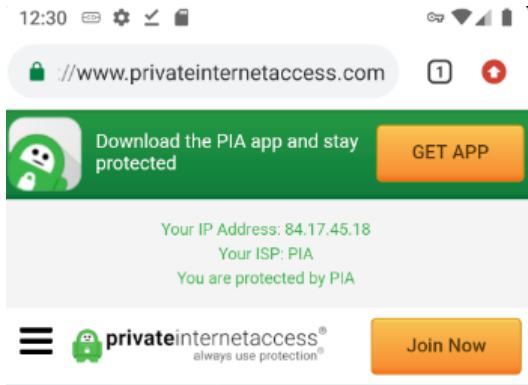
12:30

://www.privateinternetaccess.com

1

Download the PIA app and stay protected

GET APP

Your IP Address: 84.17.45.18
Your ISP: PIA
You are protected by PIA

privateinternetaccess®
always use protection®

Join Now